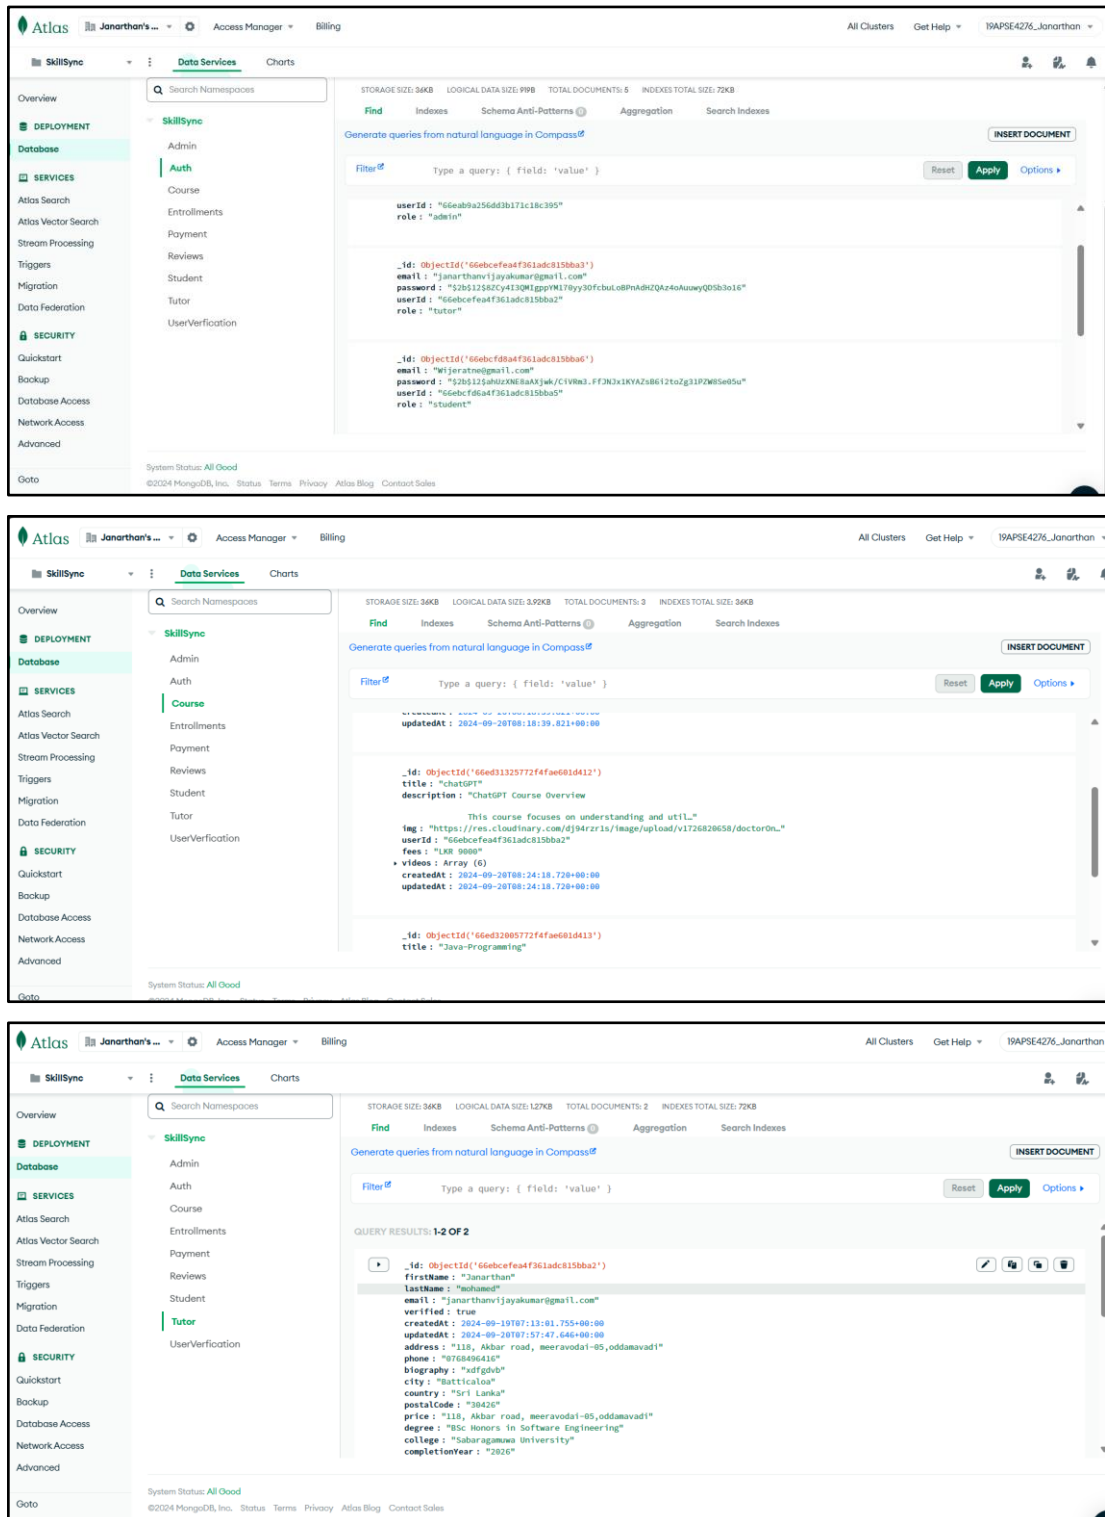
Atlas Janarthan's ... Access Manager Billing All Clusters Get Help 19APSE4276_Janarthan

SkillSync Data Services Charts

Overview
DEPLOYMENT
Database
SERVICES
Atlas Search
Atlas Vector Search
Stream Processing
Triggers
Migration
Data Federation
SECURITY
Quickstart
Backup
Database Access
Network Access
Advanced
Goto

Search Namespaces
SkillSync
Admin
Auth
Course
Entrollments
Payment
Reviews
Student
Tutor
UserVerfication

STORAGE SIZE: 36KB LOGICAL DATA SIZE: 919B TOTAL DOCUMENTS: 5 INDEXES TOTAL SIZE: 72KB
Find Indexes Schema Anti-Patterns Aggregation Search Indexes
Generate queries from natural language in Compass
INSERT DOCUMENT
Filter Type a query: { field: 'value' } Reset Apply Options

userId : "66eab9a256dd3b171c18c395"
role : "admin"

_id: ObjectId('66ebcefea4f361adc815bba3')
email : "janarthanvijayakumar@gmail.com"
password : "$2b$12$8ZCy4I3QMIgppYM17Oyy3OfcbuLoBPnAdHZQAz4oAuuwyQD5b3o16"
userId : "66ebcefea4f361adc815bba2"
role : "tutor"

_id: ObjectId('66ebcfd8a4f361adc815bba6')
email : "Wijeratne@gmail.com"
password : "$2b$12$ahUzXNE8aAXjwk/CiVRm3.FfJNJx1KYAZsB6i2toZg31PZW8Se05u"
userId : "66ebcfd6a4f361adc815bba5"
role : "student"

System Status: All Good
©2024 MongoDB, Inc. Status Terms Privacy Atlas Blog Contact Sales

Atlas Janarthan's ... Access Manager Billing All Clusters Get Help 19APSE4276_Janarthan

SkillSync Data Services Charts

Overview
DEPLOYMENT
Database
SERVICES
Atlas Search
Atlas Vector Search
Stream Processing
Triggers
Migration
Data Federation
SECURITY
Quickstart
Backup
Database Access
Network Access
Advanced
Goto

Search Namespaces
SkillSync
Admin
Auth
Course
Entrollments
Payment
Reviews
Student
Tutor
UserVerfication

STORAGE SIZE: 36KB LOGICAL DATA SIZE: 3.92KB TOTAL DOCUMENTS: 3 INDEXES TOTAL SIZE: 36KB
Find Indexes Schema Anti-Patterns Aggregation Search Indexes
Generate queries from natural language in Compass
INSERT DOCUMENT
Filter Type a query: { field: 'value' } Reset Apply Options

updatedAt : 2024-09-20T08:18:39.821+00:00

_id: ObjectId('66ed31325772f4fae601d412')
title : "chatGPT"
description : "ChatGPT Course Overview

This course focuses on understanding and util…"
img : "https://res.cloudinary.com/dj94rzr1s/image/upload/v1726820658/doctorOn…"
userId : "66ebcefea4f361adc815bba2"
fees : "LKR 9000"
videos : Array (6)
createdAt : 2024-09-20T08:24:18.720+00:00
updatedAt : 2024-09-20T08:24:18.720+00:00

_id: ObjectId('66ed32005772f4fae601d413')
title : "Java-Programming"

System Status: All Good

Atlas Janarthan's ... Access Manager Billing All Clusters Get Help 19APSE4276_Janarthan

SkillSync Data Services Charts

Overview
DEPLOYMENT
Database
SERVICES
Atlas Search
Atlas Vector Search
Stream Processing
Triggers
Migration
Data Federation
SECURITY
Quickstart
Backup
Database Access
Network Access
Advanced
Goto

Search Namespaces
SkillSync
Admin
Auth
Course
Entrollments
Payment
Reviews
Student
Tutor
UserVerfication

STORAGE SIZE: 36KB LOGICAL DATA SIZE: 1.27KB TOTAL DOCUMENTS: 2 INDEXES TOTAL SIZE: 72KB
Find Indexes Schema Anti-Patterns Aggregation Search Indexes
Generate queries from natural language in Compass
INSERT DOCUMENT
Filter Type a query: { field: 'value' } Reset Apply Options

QUERY RESULTS: 1-2 OF 2

_id: ObjectId('66ebcefea4f361adc815bba2')
firstName : "Janarthan"
lastName : "mohamed"
email : "janarthanvijayakumar@gmail.com"
verified : true
createdAt : 2024-09-19T07:13:01.755+00:00
updatedAt : 2024-09-20T07:57:47.646+00:00
address : "118, Akbar road, meeravodai-05,oddamavadi"
phone : "0768496416"
biography : "xdfgdvb"
city : "Batticaloa"
country : "Sri Lanka"
postalCode : "30426"
price : "118, Akbar road, meeravodai-05,oddamavadi"
degree : "BSc Honors in Software Engineering"
college : "Sabaragamuwa University"
completionYear : "2026"

System Status: All Good
©2024 MongoDB, Inc. Status Terms Privacy Atlas Blog Contact Sales